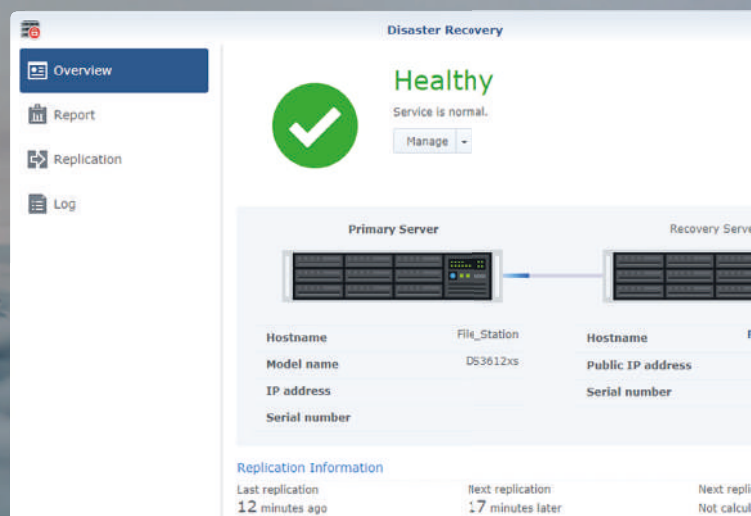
Disaster Recovery

Overview
Report
Replication
Log

Healthy
Service is normal.
Manage

Primary Server
Recovery Serv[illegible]

| Hostname | File_Station |
|---|---|
| Model name | DS3612xs |
| IP address | |
| Serial number | |

| Hostname | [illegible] |
|---|---|
| Public IP address | |
| Serial number | |

Replication Information
Last replication
12 minutes ago
Next replication
17 minutes later
Next repli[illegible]
Not calcu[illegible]